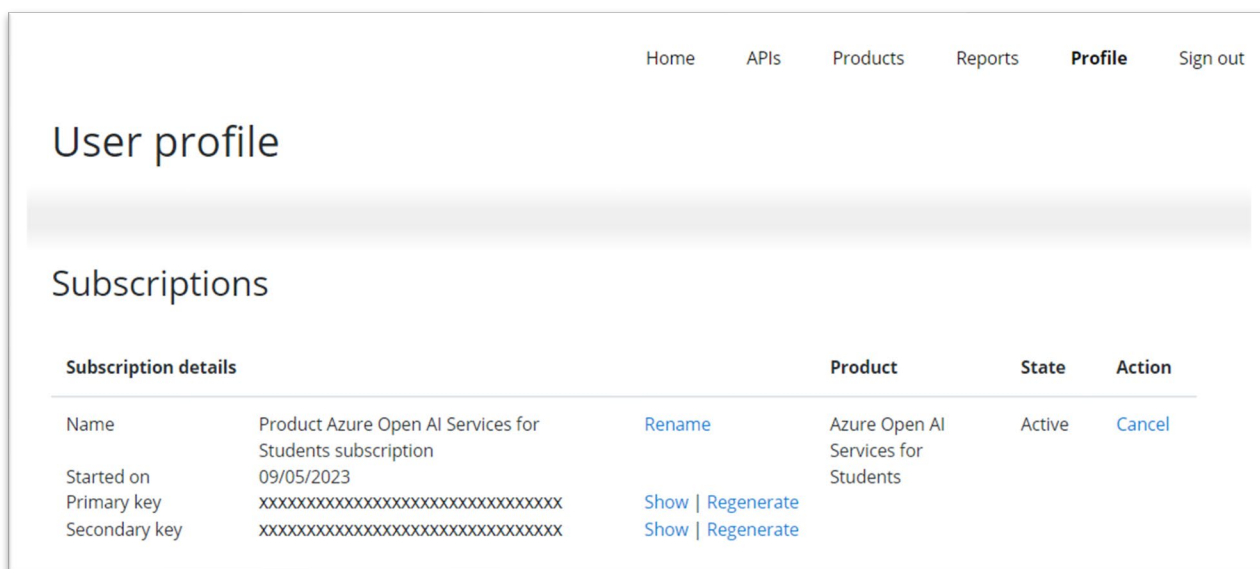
Home APIs Products Reports Profile Sign out

User profile

Subscriptions

| Subscription details | | | Product | State | Action |
|---|---|---|---|---|---|
| Name | Product Azure Open AI Services for Students subscription | Rename | Azure Open AI Services for Students | Active | Cancel |
| Started on | 09/05/2023 | | | | |
| Primary key | xxxxxxxxxxxxxxxxxxxxxxxxxxxxxxxx | Show \| Regenerate | | | |
| Secondary key | xxxxxxxxxxxxxxxxxxxxxxxxxxxxxxxx | Show \| Regenerate | | | |